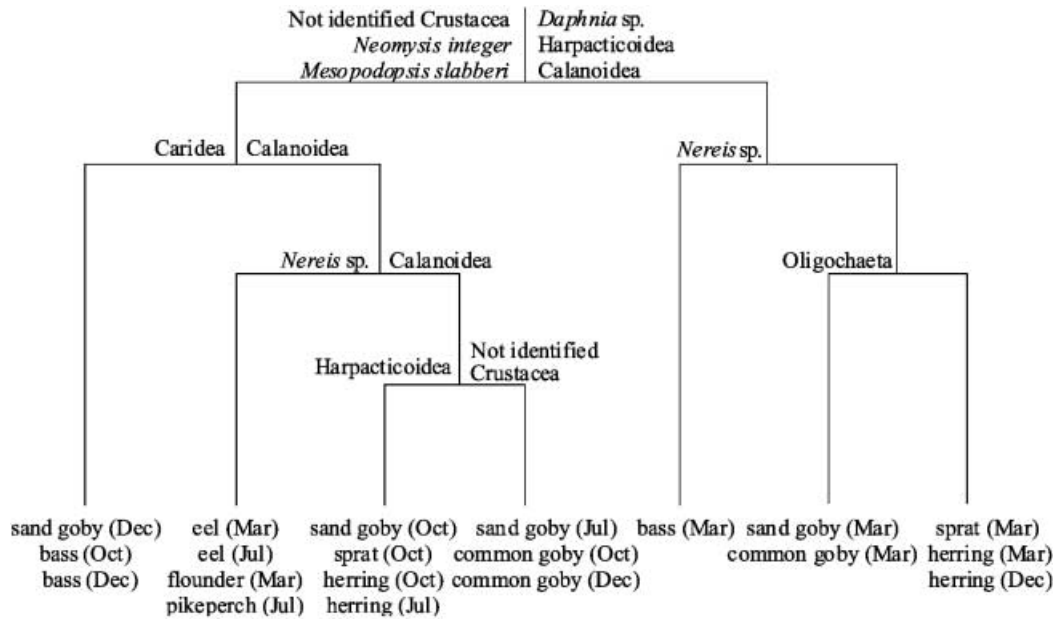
Not identified Crustacea
Neomysis integer
Mesopodopsis slabberi

Daphnia sp.
Harpacticoidea
Calanoidea

Caridea Calanoidea

Nereis sp.

Nereis sp. Calanoidea

Oligochaeta

Harpacticoidea Not identified Crustacea

sand goby (Dec)
bass (Oct)
bass (Dec)

eel (Mar)
eel (Jul)
flounder (Mar)
pikeperch (Jul)

sand goby (Oct)
sprat (Oct)
herring (Oct)
herring (Jul)

sand goby (Jul)
common goby (Oct)
common goby (Dec)

bass (Mar)

sand goby (Mar)
common goby (Mar)

sprat (Mar)
herring (Mar)
herring (Dec)